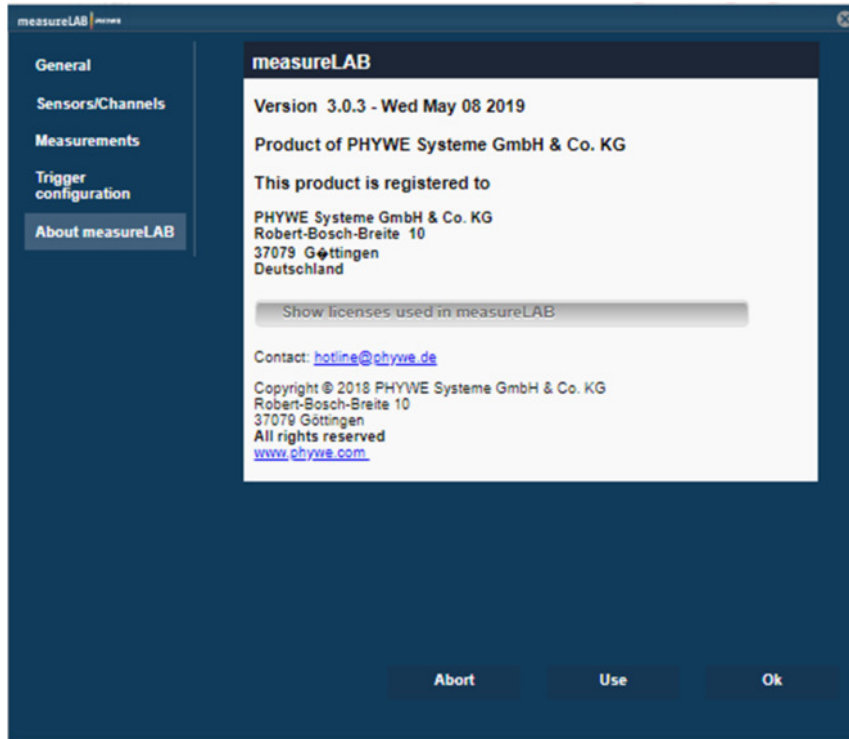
measureLAB | PHYWE

General

Sensors/Channels

Measurements

Trigger configuration

About measureLAB

measureLAB

Version 3.0.3 - Wed May 08 2019

Product of PHYWE Systeme GmbH & Co. KG

This product is registered to

PHYWE Systeme GmbH & Co. KG
Robert-Bosch-Breite 10
37079 G�ttingen
Deutschland

Show licenses used in measureLAB

Contact: hotline@phywe.de

Copyright © 2018 PHYWE Systeme GmbH & Co. KG
Robert-Bosch-Breite 10
37079 Göttingen
All rights reserved
www.phywe.com

Abort

Use

Ok